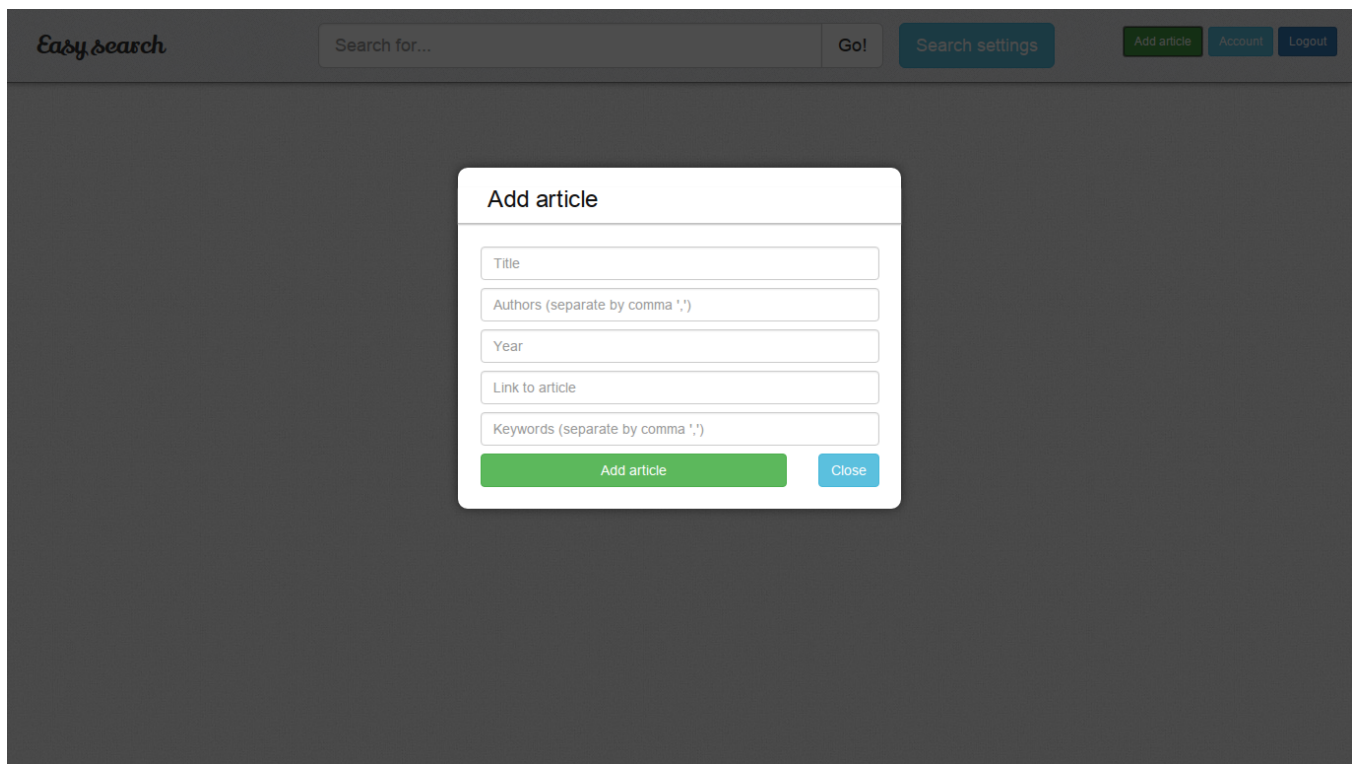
Easy search

Search for...

Go!

Search settings

Add article

Account

Logout

Add article

Title

Authors (separate by comma ',')

Year

Link to article

Keywords (separate by comma ',')

Add article

Close